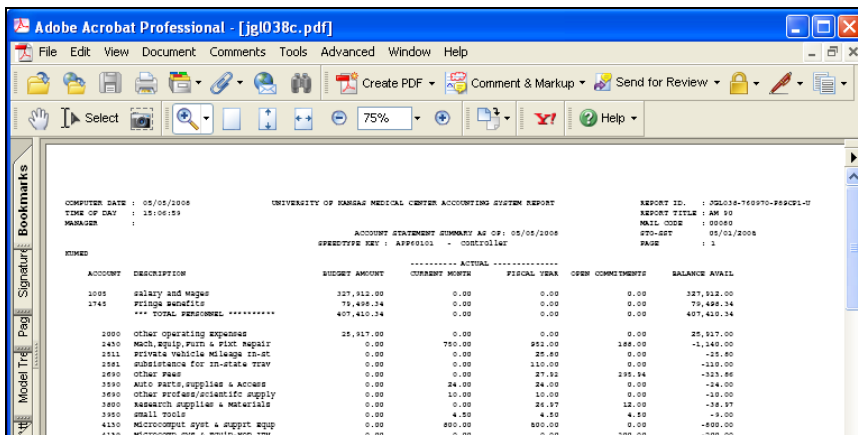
Adobe Acrobat Professional - [jgl038c.pdf]

File Edit View Document Comments Tools Advanced Window Help

Create PDF Comment & Markup Send for Review

Select 75% Help

Bookmarks Signatures Pages Model Tree

COMPUTER DATE : 05/05/2008 UNIVERSITY OF KANSAS MEDICAL CENTER ACCOUNTING SYSTEM REPORT REPORT ID. : JGL038-760970-P89CP1-U
TIME OF DAY : 15:06:59 REPORT TITLE : AM 90
MANAGER : MAIL CODE : 00080
ACCOUNT STATEMENT SUMMARY AS OF: 05/05/2008 STO-SST 05/01/2008
SPEEDTYPE KEY : APP60101 - controller PAGE : 1
KUMED

| ACCOUNT | DESCRIPTION | BUDGET AMOUNT | ---------- ACTUAL ---------- CURRENT MONTH | FISCAL YEAR | OPEN COMMITMENTS | BALANCE AVAIL |
|---|---|---|---|---|---|---|
| 1005 | salary and wages | 327,912.00 | 0.00 | 0.00 | 0.00 | 327,912.00 |
| 1745 | Fringe Benefits | 79,498.34 | 0.00 | 0.00 | 0.00 | 79,498.34 |
| | *** TOTAL PERSONNEL ********** | 407,410.34 | 0.00 | 0.00 | 0.00 | 407,410.34 |
| 2000 | other operating expenses | 25,917.00 | 0.00 | 0.00 | 0.00 | 25,917.00 |
| 2430 | Mach,Equip,Furn & Fixt Repair | 0.00 | 750.00 | 952.00 | 188.00 | -1,140.00 |
| 2511 | Private Vehicle Mileage In-st | 0.00 | 0.00 | 25.80 | 0.00 | -25.80 |
| 2581 | Subsistence for In-state Trav | 0.00 | 0.00 | 110.00 | 0.00 | -110.00 |
| 2690 | other Fees | 0.00 | 0.00 | 27.92 | 295.94 | -323.86 |
| 3590 | Auto Parts,Supplies & Access | 0.00 | 24.00 | 24.00 | 0.00 | -24.00 |
| 3690 | other Profess/scientific supply | 0.00 | 10.00 | 10.00 | 0.00 | -10.00 |
| 3800 | Research Supplies & Materials | 0.00 | 0.00 | 26.97 | 12.00 | -38.97 |
| 3950 | Small Tools | 0.00 | 4.50 | 4.50 | 4.50 | -9.00 |
| 4130 | Microcomput Syst & Supprt Equp | 0.00 | 800.00 | 800.00 | 0.00 | -800.00 |
| 4130 | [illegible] | 0.00 | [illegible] | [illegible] | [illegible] | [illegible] |